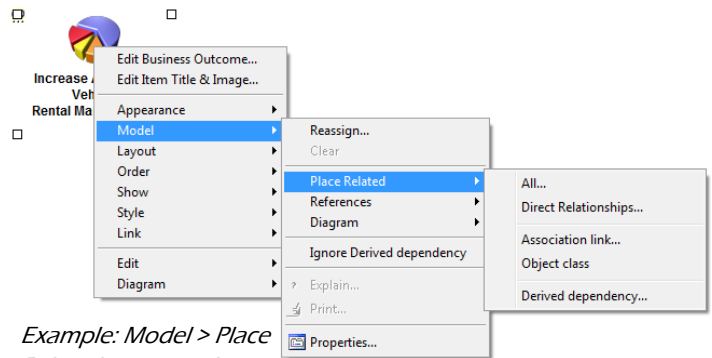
Increase A
Veh
Rental Ma

Edit Business Outcome...
Edit Item Title & Image...
Appearance
Model
Layout
Order
Show
Style
Link
Edit
Diagram

Reassign...
Clear
Place Related
References
Diagram
Ignore Derived dependency
Explain...
Print...
Properties...

All...
Direct Relationships...
Association link...
Object class
Derived dependency...

Example: Model > Place
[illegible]